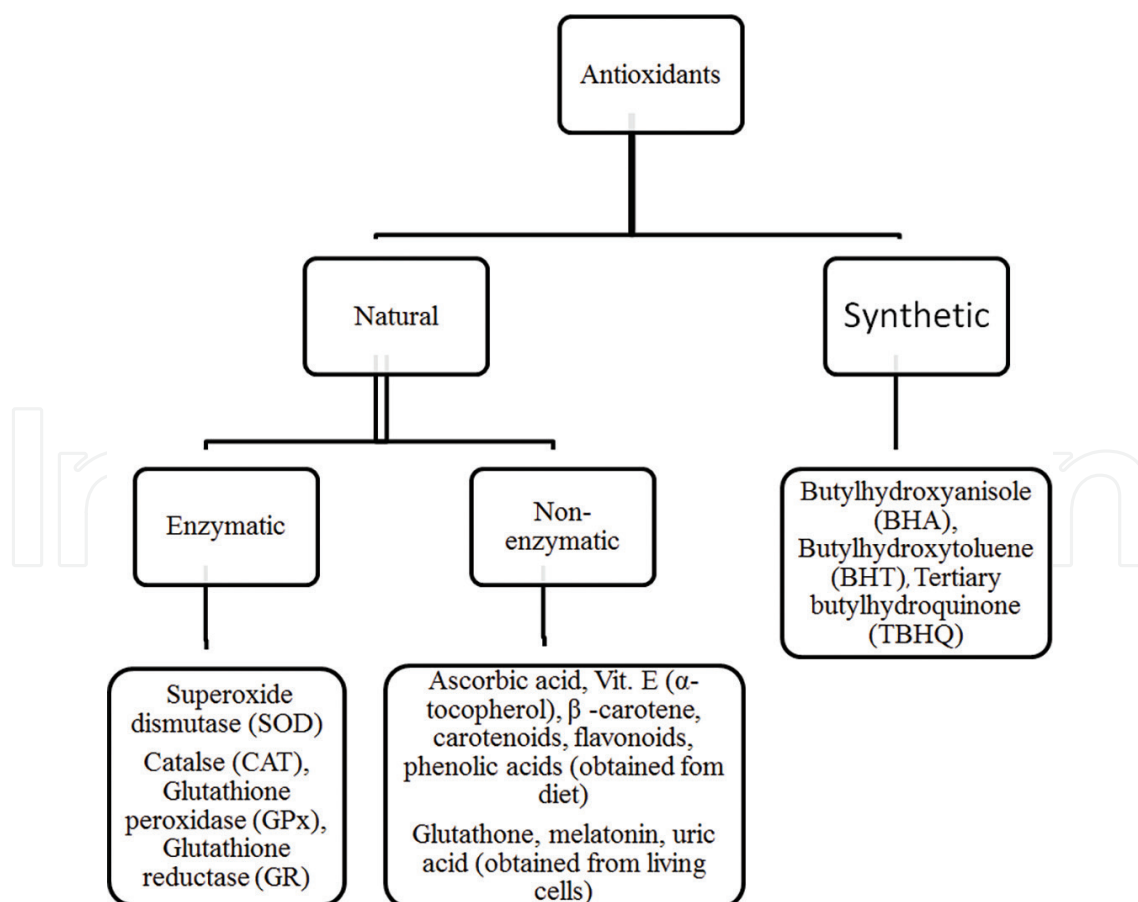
Antioxidants

Natural

Synthetic

Enzymatic

Non-enzymatic

Butylhydroxyanisole (BHA), Butylhydroxytoluene (BHT), Tertiary butylhydroquinone (TBHQ)

Superoxide dismutase (SOD)

Catalse (CAT), Glutathione peroxidase (GPx), Glutathione reductase (GR)

Ascorbic acid, Vit. E (α-tocopherol), β -carotene, carotenoids, flavonoids, phenolic acids (obtained fom diet)

Glutathone, melatonin, uric acid (obtained from living cells)